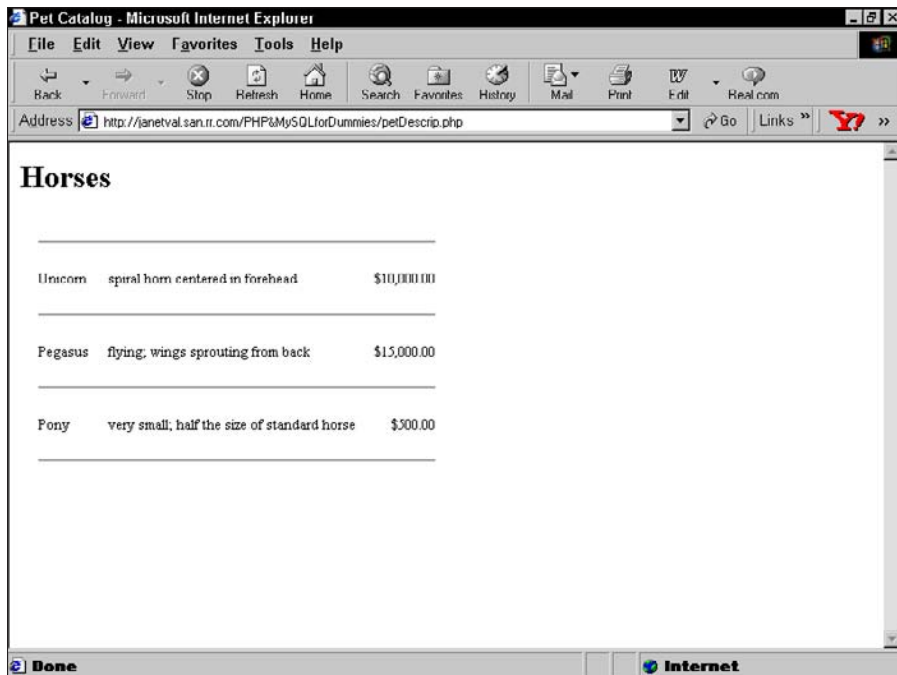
Pet Catalog - Microsoft Internet Explorer

File Edit View Favorites Tools Help

Back Forward Stop Refresh Home Search Favorites History Mail Print Edit Real.com

Address http://janetval.san.rr.com/PHP&MySQLforDummies/petDescrip.php Go Links

# Horses

| | | |
|---|---|---|
| Unicorn | spiral horn centered in forehead | \$10,000.00 |
| Pegasus | flying; wings sprouting from back | \$15,000.00 |
| Pony | very small; half the size of standard horse | \$500.00 |

Done Internet